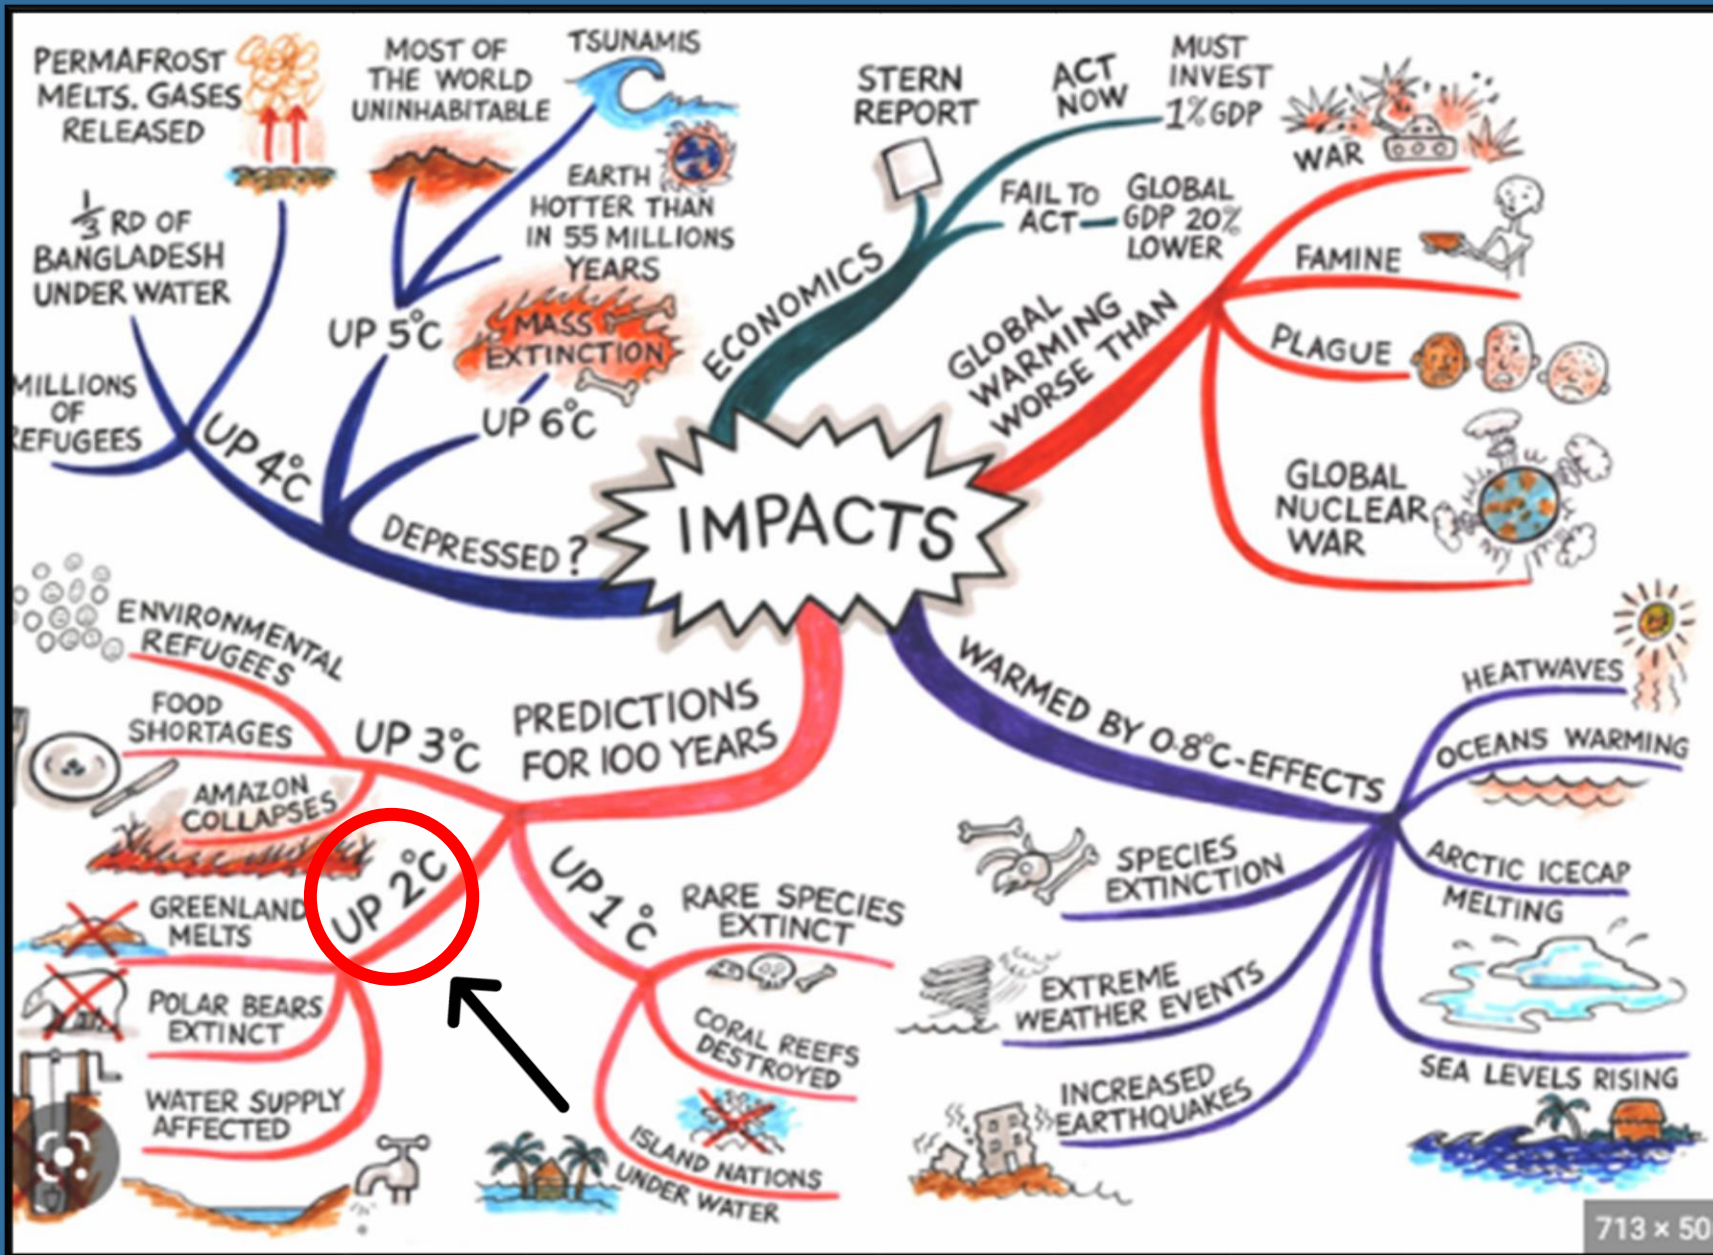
IMPACTS

PERMAFROST MELTS. GASES RELEASED
MOST OF THE WORLD UNINHABITABLE
TSUNAMIS
EARTH HOTTER THAN IN 55 MILLIONS YEARS
$\frac{1}{3}$ RD OF BANGLADESH UNDER WATER
UP 5°C
MASS EXTINCTION
UP 6°C
MILLIONS OF REFUGEES
UP 4°C
DEPRESSED?

ECONOMICS
STERN REPORT
ACT NOW
MUST INVEST 1% GDP
FAIL TO ACT
GLOBAL GDP 20% LOWER

GLOBAL WARMING WORSE THAN
WAR
FAMINE
PLAGUE
GLOBAL NUCLEAR WAR

ENVIRONMENTAL REFUGEES
FOOD SHORTAGES
UP 3°C
PREDICTIONS FOR 100 YEARS
AMAZON COLLAPSES
UP 2°C
UP 1°C
GREENLAND MELTS
RARE SPECIES EXTINCT
POLAR BEARS EXTINCT
CORAL REEFS DESTROYED
WATER SUPPLY AFFECTED
ISLAND NATIONS UNDER WATER

WARMED BY 0.8°C-EFFECTS
HEATWAVES
OCEANS WARMING
SPECIES EXTINCTION
ARCTIC ICECAP MELTING
EXTREME WEATHER EVENTS
SEA LEVELS RISING
INCREASED EARTHQUAKES

713 × 50